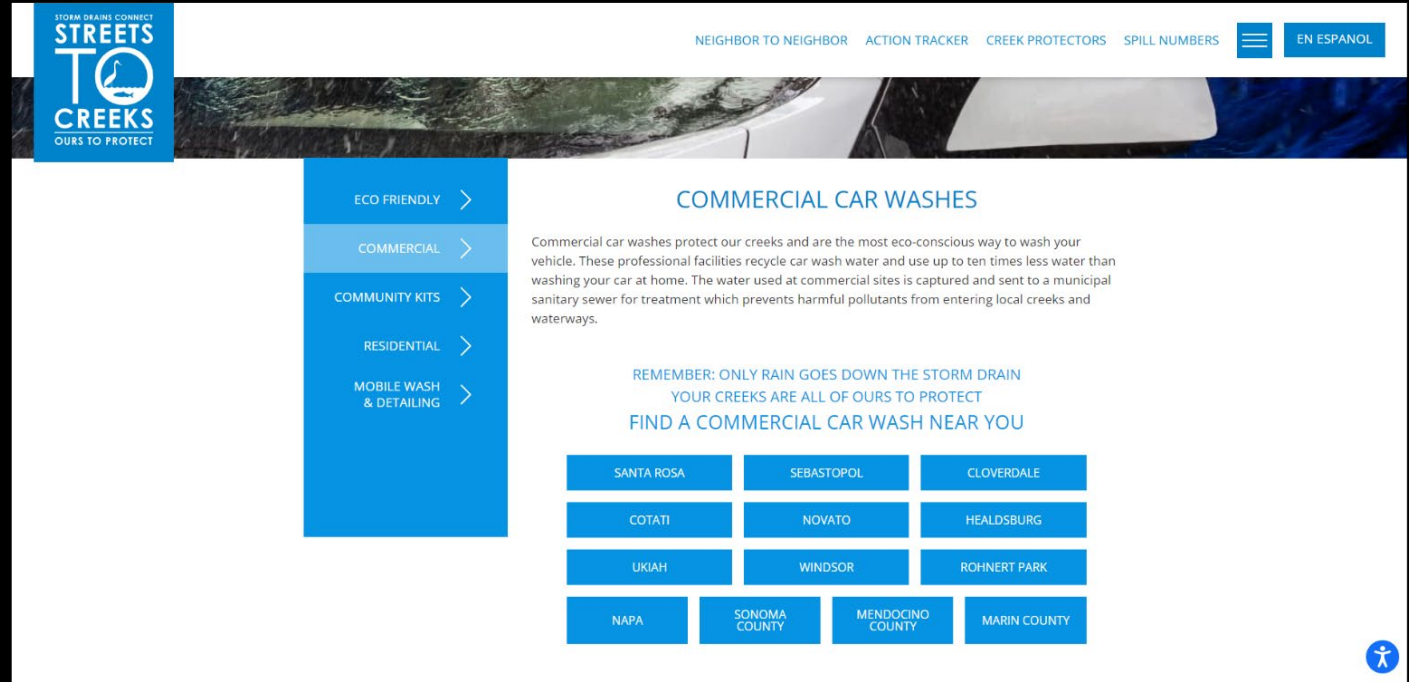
STORM DRAINS CONNECT
STREETS TO CREEKS
OURS TO PROTECT

NEIGHBOR TO NEIGHBOR ACTION TRACKER CREEK PROTECTORS SPILL NUMBERS EN ESPANOL

ECO FRIENDLY
COMMERCIAL
COMMUNITY KITS
RESIDENTIAL
MOBILE WASH & DETAILING

COMMERCIAL CAR WASHES

Commercial car washes protect our creeks and are the most eco-conscious way to wash your vehicle. These professional facilities recycle car wash water and use up to ten times less water than washing your car at home. The water used at commercial sites is captured and sent to a municipal sanitary sewer for treatment which prevents harmful pollutants from entering local creeks and waterways.

REMEMBER: ONLY RAIN GOES DOWN THE STORM DRAIN
YOUR CREEKS ARE ALL OF OURS TO PROTECT
FIND A COMMERCIAL CAR WASH NEAR YOU

| SANTA ROSA | SEBASTOPOL | CLOVERDALE |
|---|---|---|
| COTATI | NOVATO | HEALDSBURG |
| UKIAH | WINDSOR | ROHNERT PARK |

NAPA SONOMA COUNTY MENDOCINO COUNTY MARIN COUNTY